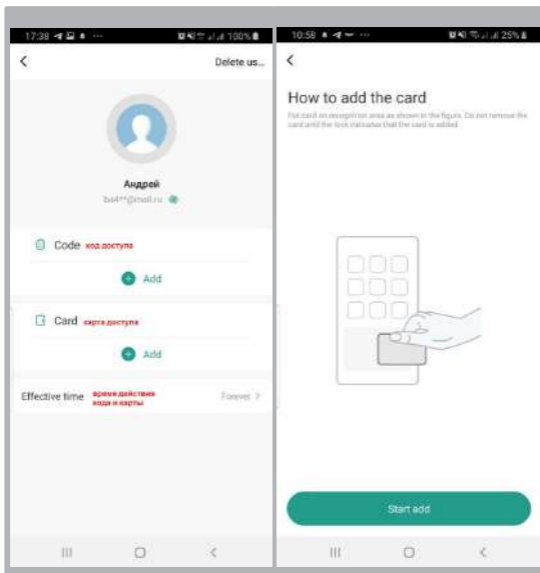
17:38 100%

<

Delete us...

Андрей

bs4**@mail.ru

Code код доступа

Add

Card карта доступа

Add

Effective time время действия кода и карты

Forever >

|||

10:58 25%

<

How to add the card

Put card on recognition area as shown in the figure. Do not remove the card until the lock indicates that the card is added

Start add

|||